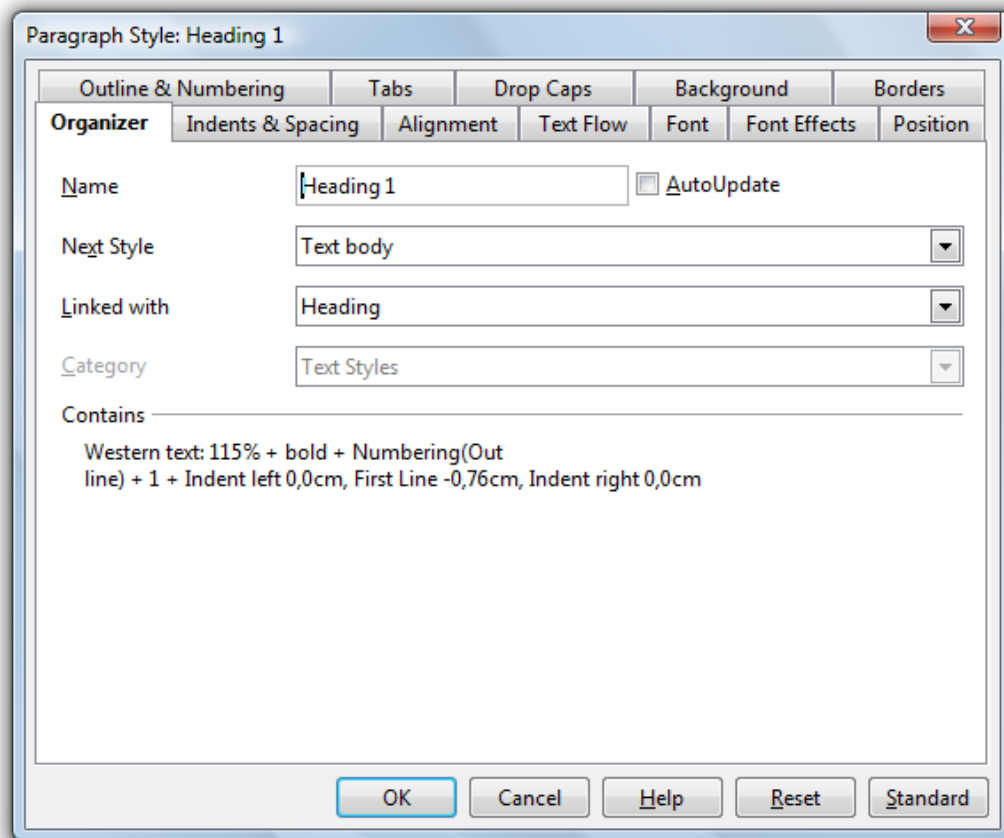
Paragraph Style: Heading 1

Outline & Numbering
Tabs
Drop Caps
Background
Borders
Organizer
Indents & Spacing
Alignment
Text Flow
Font
Font Effects
Position

Name
Heading 1
AutoUpdate

Next Style
Text body

Linked with
Heading

Category
Text Styles

Contains

Western text: 115% + bold + Numbering(Out line) + 1 + Indent left 0,0cm, First Line -0,76cm, Indent right 0,0cm

OK
Cancel
Help
Reset
Standard